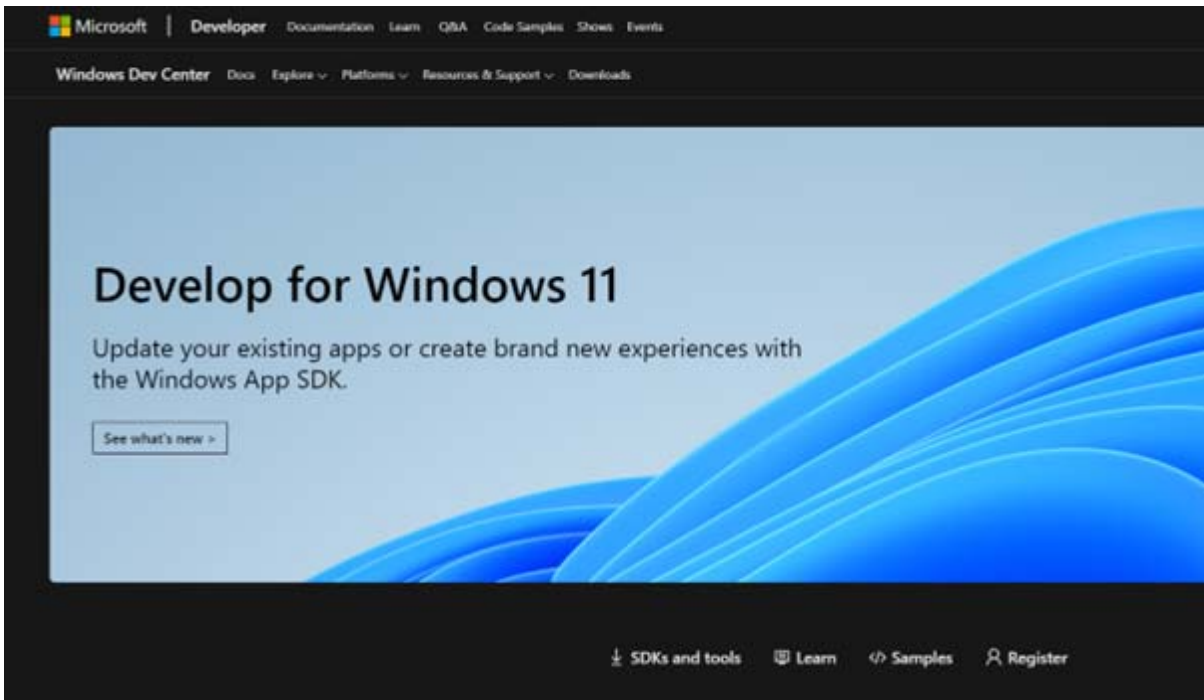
Microsoft | Developer Documentation Learn Q&A Code Samples Shows Events

Windows Dev Center Docs Explore ⌄ Platforms ⌄ Resources & Support ⌄ Downloads

Develop for Windows 11

Update your existing apps or create brand new experiences with the Windows App SDK.

See what's new >

SDKs and tools Learn </> Samples Register